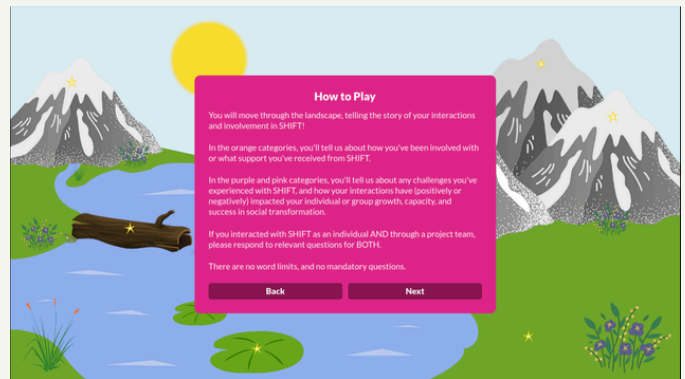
How to Play

You will move through the landscape, telling the story of your interactions and involvement in SHIFT!

In the orange categories, you'll tell us about how you've been involved with or what support you've received from SHIFT.

In the purple and pink categories, you'll tell us about any challenges you've experienced with SHIFT, and how your interactions have (positively or negatively) impacted your individual or group growth, capacity, and success in social transformation.

If you interacted with SHIFT as an individual AND through a project team, please respond to relevant questions for BOTH.

There are no word limits, and no mandatory questions.

Back

Next